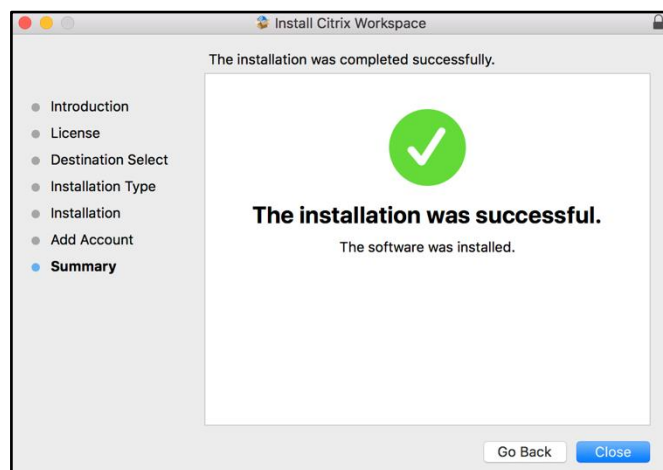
Install Citrix Workspace

The installation was completed successfully.

Introduction
License
Destination Select
Installation Type
Installation
Add Account
Summary

The installation was successful.

The software was installed.

Go Back
Close